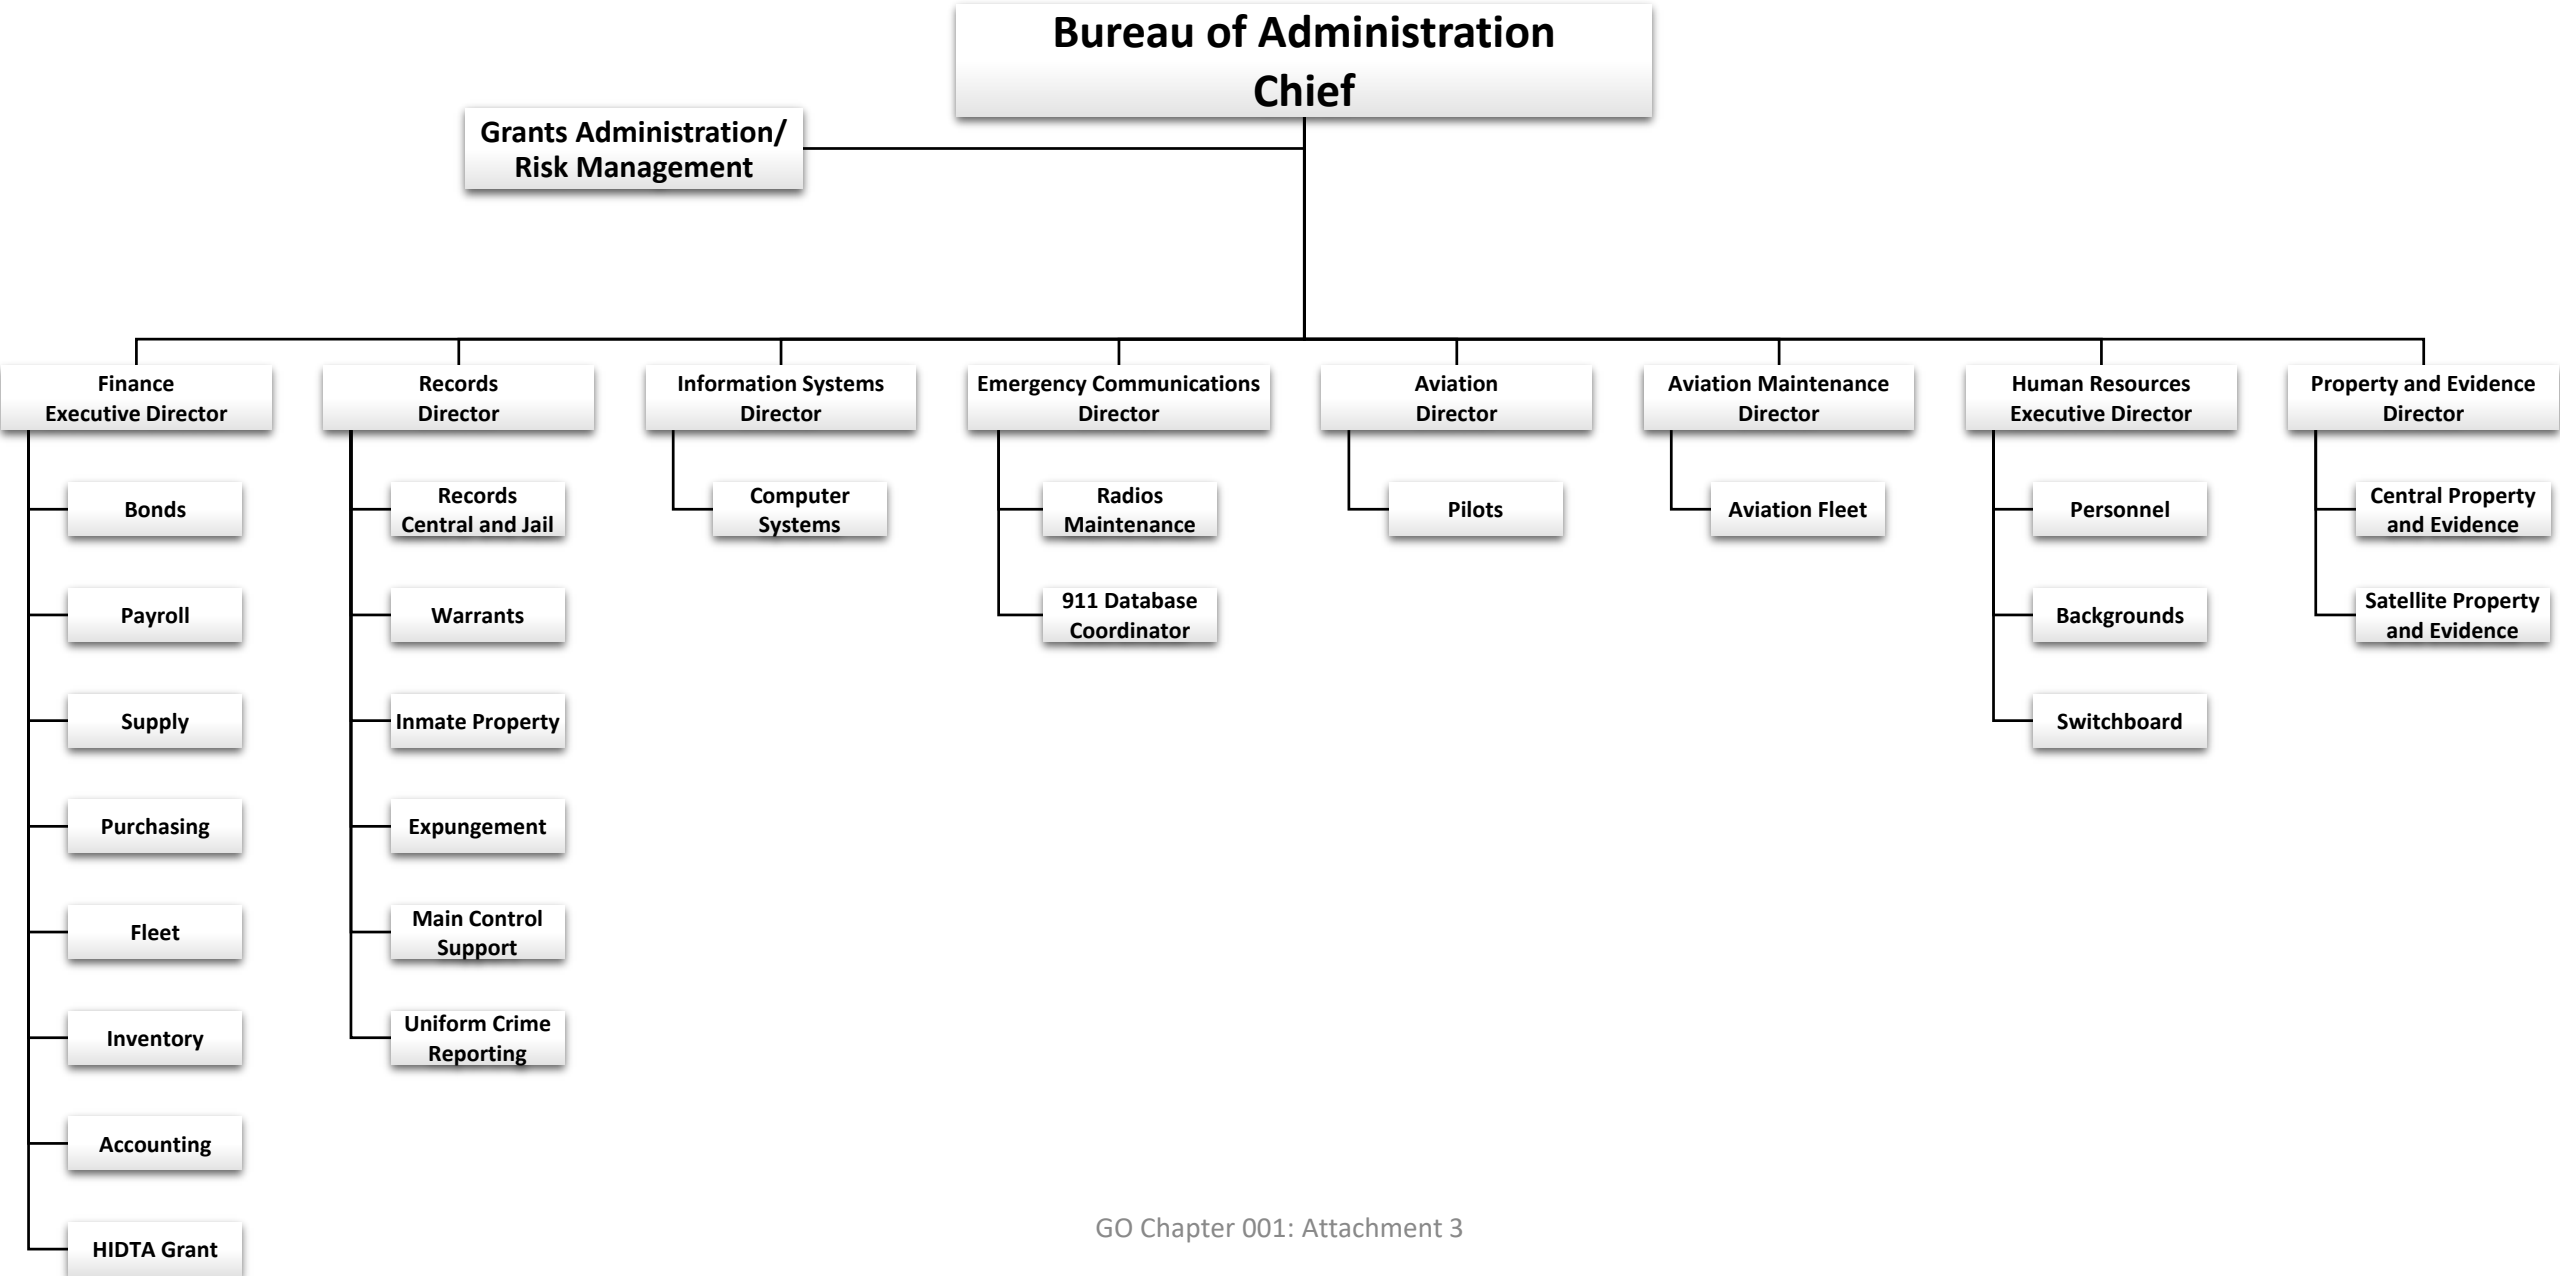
Bureau of Administration
Chief

Grants Administration/
Risk Management

Finance
Executive Director

Bonds

Payroll

Supply

Purchasing

Fleet

Inventory

Accounting

HIDTA Grant

Records
Director

Records
Central and Jail

Warrants

Inmate Property

Expungement

Main Control
Support

Uniform Crime
Reporting

Information Systems
Director

Computer
Systems

Emergency Communications
Director

Radios
Maintenance

911 Database
Coordinator

Aviation
Director

Pilots

Aviation Maintenance
Director

Aviation Fleet

Human Resources
Executive Director

Personnel

Backgrounds

Switchboard

Property and Evidence
Director

Central Property
and Evidence

Satellite Property
and Evidence

GO Chapter 001: Attachment 3